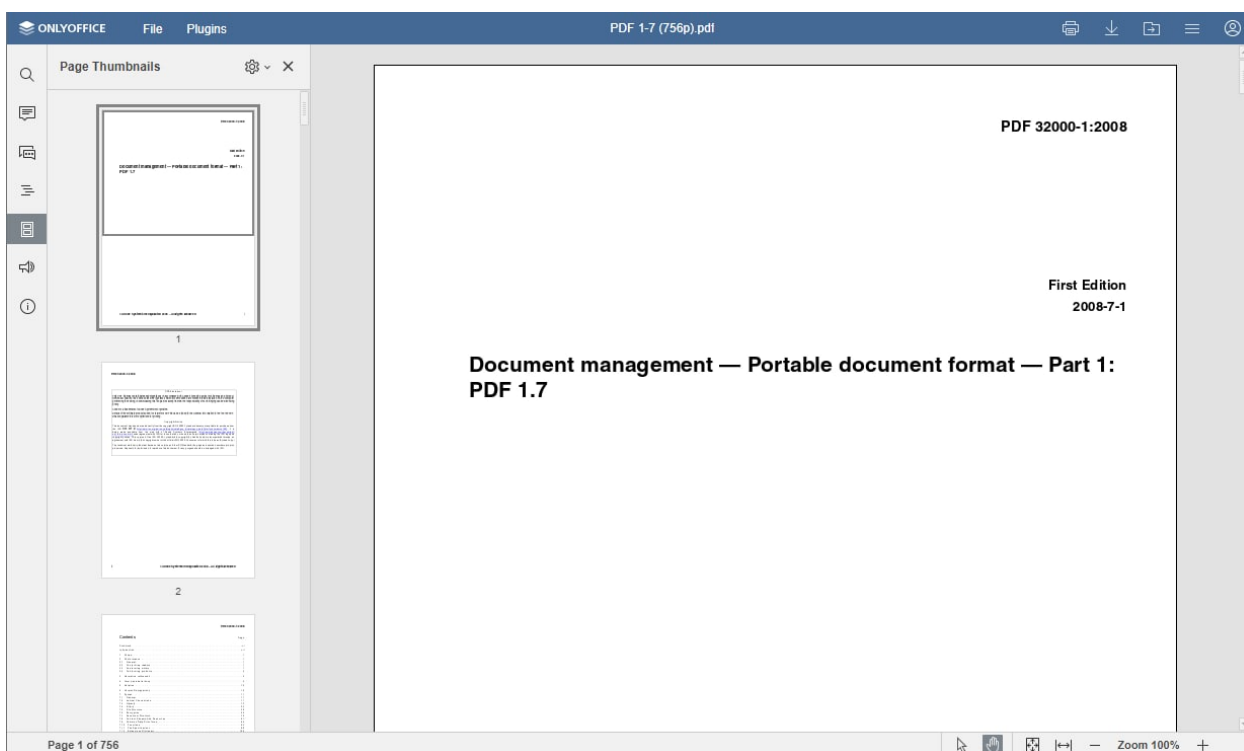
ONLYOFFICE File Plugins

PDF 1-7 (756p).pdf

Page Thumbnails

1

2

PDF 32000-1:2008

First Edition
2008-7-1

Document management — Portable document format — Part 1: PDF 1.7

Page 1 of 756

Zoom 100%